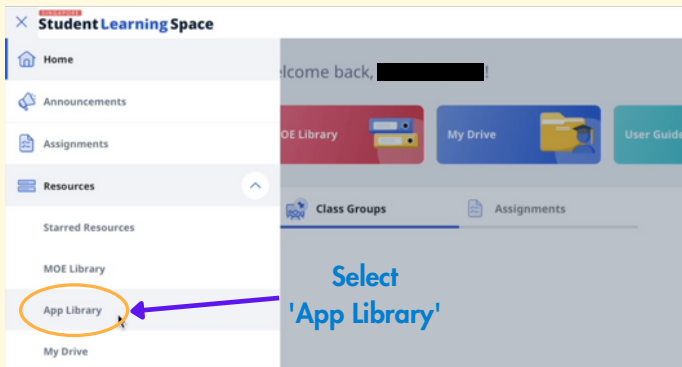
SINGAPORE
Student Learning Space

Home

Announcements

Assignments

Resources

Starred Resources

MOE Library

App Library

My Drive

lcome back, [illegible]!

MOE Library

My Drive

User Guide

Class Groups

Assignments

Select 'App Library'